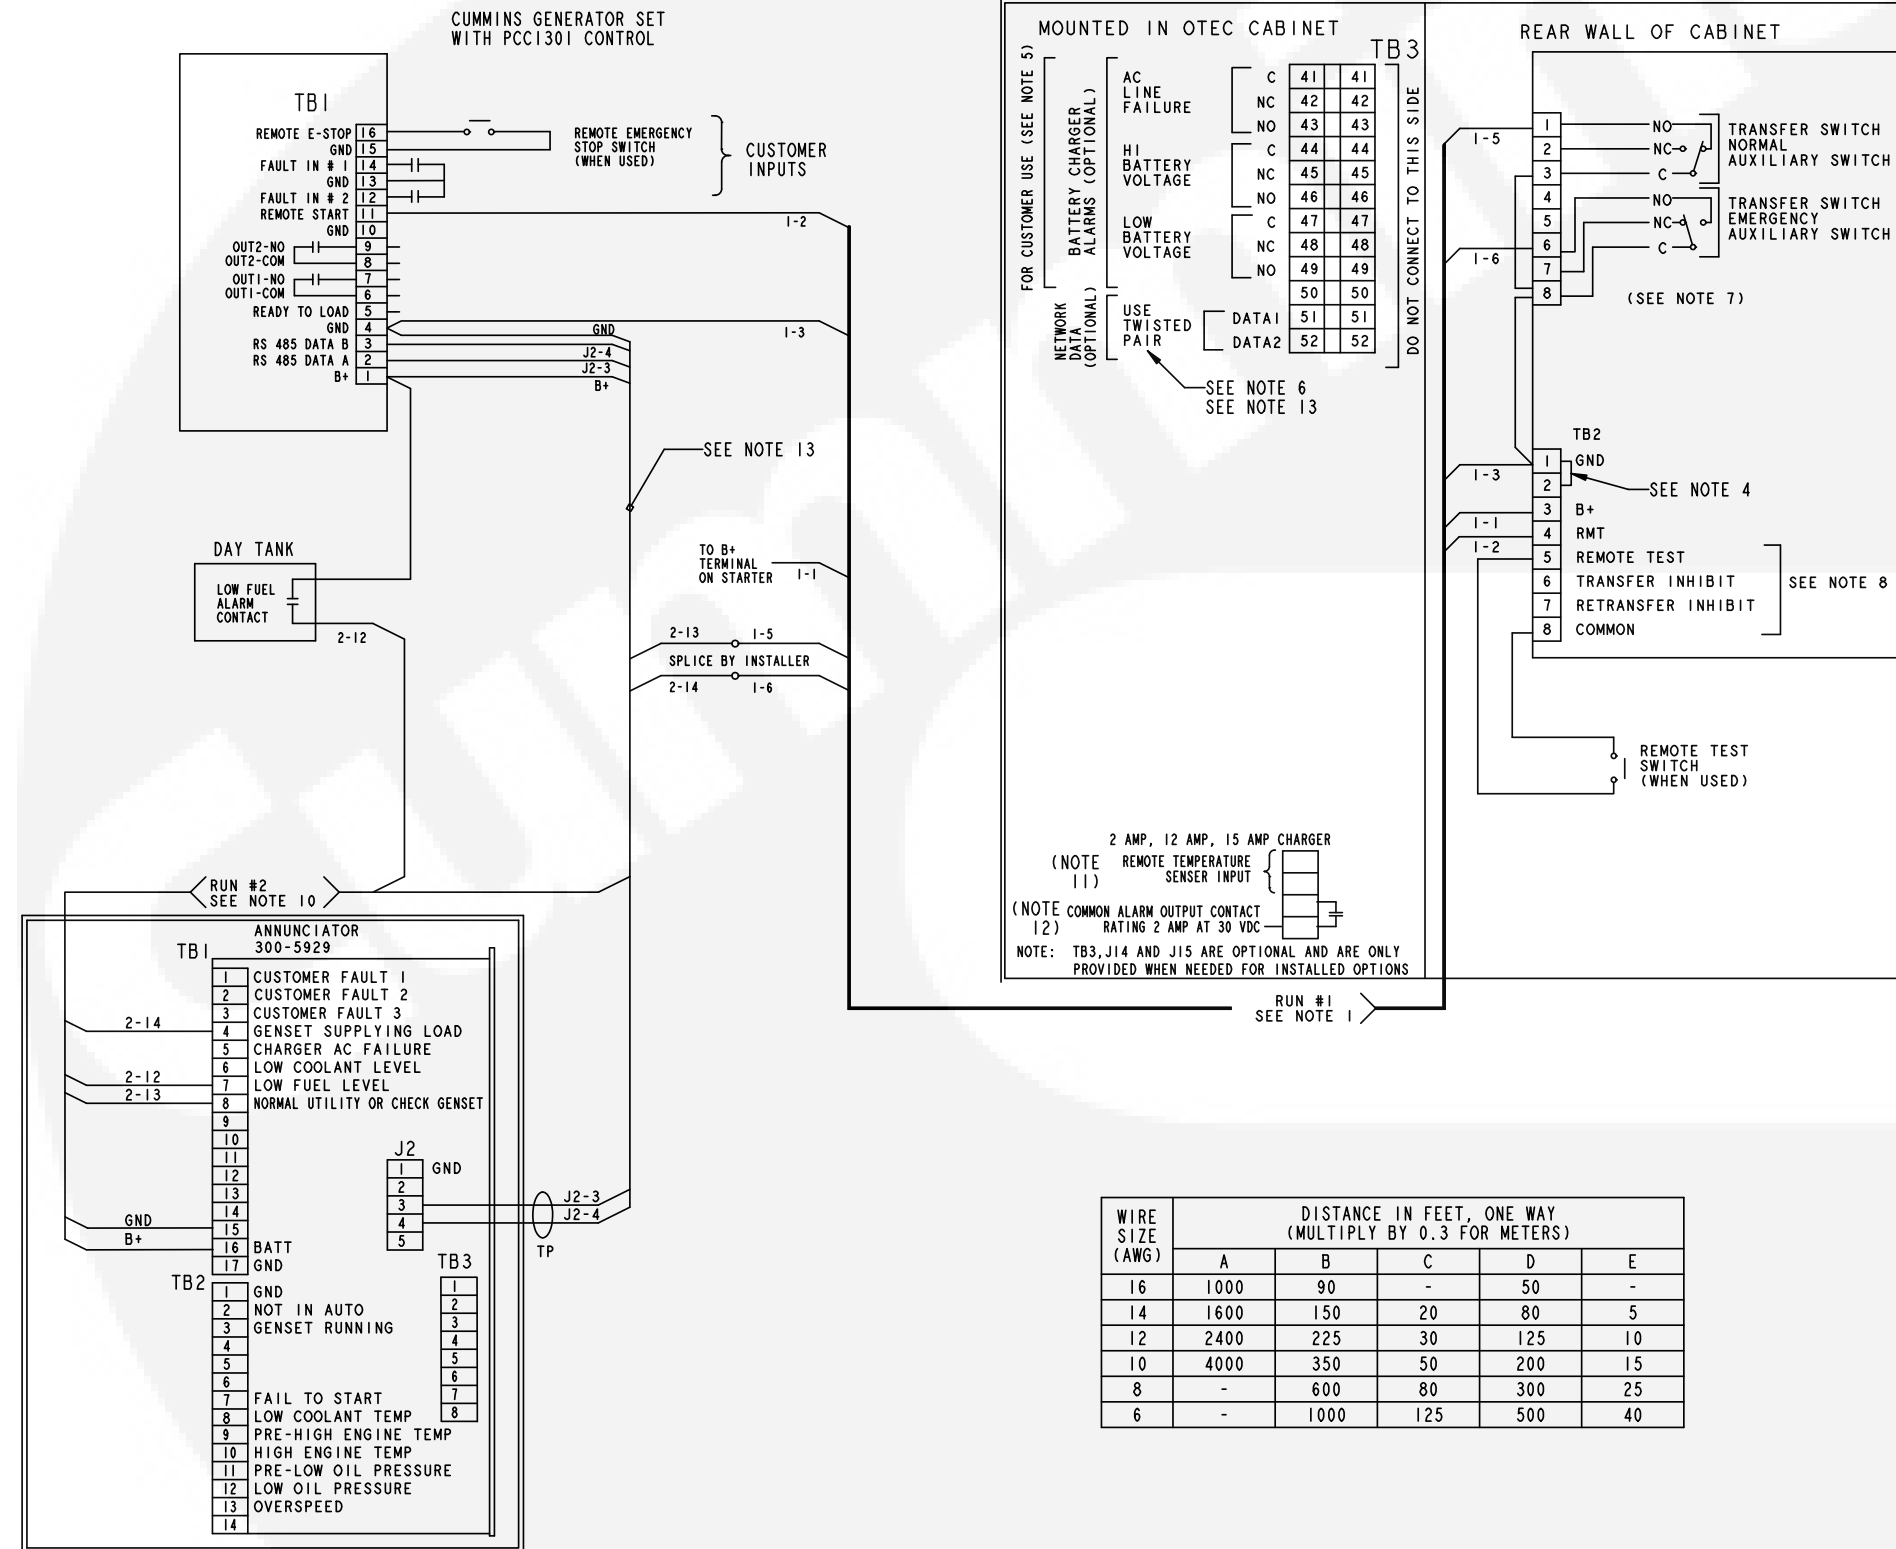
CUMMINS GENERATOR SET WITH PCC1301 CONTROL

TB1
REMOTE E-STOP 16
GND 15
FAULT IN # 1 14
GND 13
FAULT IN # 2 12
REMOTE START 11
GND 10
OUT2-NO 9
OUT2-COM 8
OUT1-NO 7
OUT1-COM 6
READY TO LOAD 5
GND 4
RS 485 DATA B 3
RS 485 DATA A 2
B+ 1

REMOTE EMERGENCY STOP SWITCH (WHEN USED)
CUSTOMER INPUTS

GND
J2-4
J2-3
B+
1-2
1-3

SEE NOTE 13

DAY TANK
LOW FUEL ALARM CONTACT
2-12

TO B+ TERMINAL ON STARTER 1-1
2-13 1-5
SPLICE BY INSTALLER
2-14 1-6

RUN #2 SEE NOTE 10

ANNUNCIATOR 300-5929
TB1
1 CUSTOMER FAULT 1
2 CUSTOMER FAULT 2
3 CUSTOMER FAULT 3
4 GENSET SUPPLYING LOAD
5 CHARGER AC FAILURE
6 LOW COOLANT LEVEL
7 LOW FUEL LEVEL
8 NORMAL UTILITY OR CHECK GENSET
9
10
11
12
13
14
15
16 BATT
17 GND
2-14
2-12
2-13
GND
B+

J2
1 GND
2
3
4
5
J2-3
J2-4
TP

TB2
1 GND
2 NOT IN AUTO
3 GENSET RUNNING
4
5
6
7 FAIL TO START
8 LOW COOLANT TEMP
9 PRE-HIGH ENGINE TEMP
10 HIGH ENGINE TEMP
11 PRE-LOW OIL PRESSURE
12 LOW OIL PRESSURE
13 OVERSPEED
14

TB3
1
2
3
4
5
6
7
8

MOUNTED IN OTEC CABINET
TB3
FOR CUSTOMER USE (SEE NOTE 5)
BATTERY CHARGER ALARMS (OPTIONAL)
AC LINE FAILURE C 41 41 NC 42 42 NO 43 43
HI BATTERY VOLTAGE C 44 44 NC 45 45 NO 46 46
LOW BATTERY VOLTAGE C 47 47 NC 48 48 NO 49 49
50 50
NETWORK DATA (OPTIONAL)
USE TWISTED PAIR
DATA1 51 51
DATA2 52 52
DO NOT CONNECT TO THIS SIDE
SEE NOTE 6
SEE NOTE 13

2 AMP, 12 AMP, 15 AMP CHARGER
(NOTE 11) REMOTE TEMPERATURE SENSER INPUT
(NOTE 12) COMMON ALARM OUTPUT CONTACT RATING 2 AMP AT 30 VDC
NOTE: TB3,J14 AND J15 ARE OPTIONAL AND ARE ONLY PROVIDED WHEN NEEDED FOR INSTALLED OPTIONS

RUN #1 SEE NOTE 1

REAR WALL OF CABINET
1-5
1
2
3
4
5
6
7
8
1-6
NO
NC
C
TRANSFER SWITCH NORMAL AUXILIARY SWITCH
NO
NC
C
TRANSFER SWITCH EMERGENCY AUXILIARY SWITCH
(SEE NOTE 7)

TB2
1-3
1 GND
2
3 B+
1-1
4 RMT
1-2
5 REMOTE TEST
6 TRANSFER INHIBIT
7 RETRANSFER INHIBIT
8 COMMON
SEE NOTE 4
SEE NOTE 8

REMOTE TEST SWITCH (WHEN USED)

| WIRE SIZE (AWG) | DISTANCE IN FEET, ONE WAY (MULTIPLY BY 0.3 FOR METERS) | | | | |
|---|---|---|---|---|---|
| | A | B | C | D | E |
| 16 | 1000 | 90 | - | 50 | - |
| 14 | 1600 | 150 | 20 | 80 | 5 |
| 12 | 2400 | 225 | 30 | 125 | 10 |
| 10 | 4000 | 350 | 50 | 200 | 15 |
| 8 | - | 600 | 80 | 300 | 25 |
| 6 | - | 1000 | 125 | 500 | 40 |